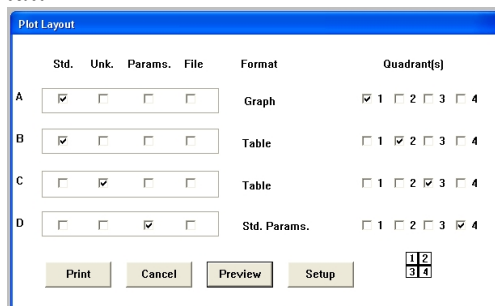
Plot Layout

| | Std. | Unk. | Params. | File | Format | Quadrant(s) |
|---|---|---|---|---|---|---|
| A | ☑ | ☐ | ☐ | ☐ | Graph | ☑ 1 ☐ 2 ☐ 3 ☐ 4 |
| B | ☑ | ☐ | ☐ | ☐ | Table | ☐ 1 ☑ 2 ☐ 3 ☐ 4 |
| C | ☐ | ☑ | ☐ | ☐ | Table | ☐ 1 ☐ 2 ☑ 3 ☐ 4 |
| D | ☐ | ☐ | ☑ | ☐ | Std. Params. | ☐ 1 ☐ 2 ☐ 3 ☑ 4 |

Print Cancel Preview Setup

1 2
3 4